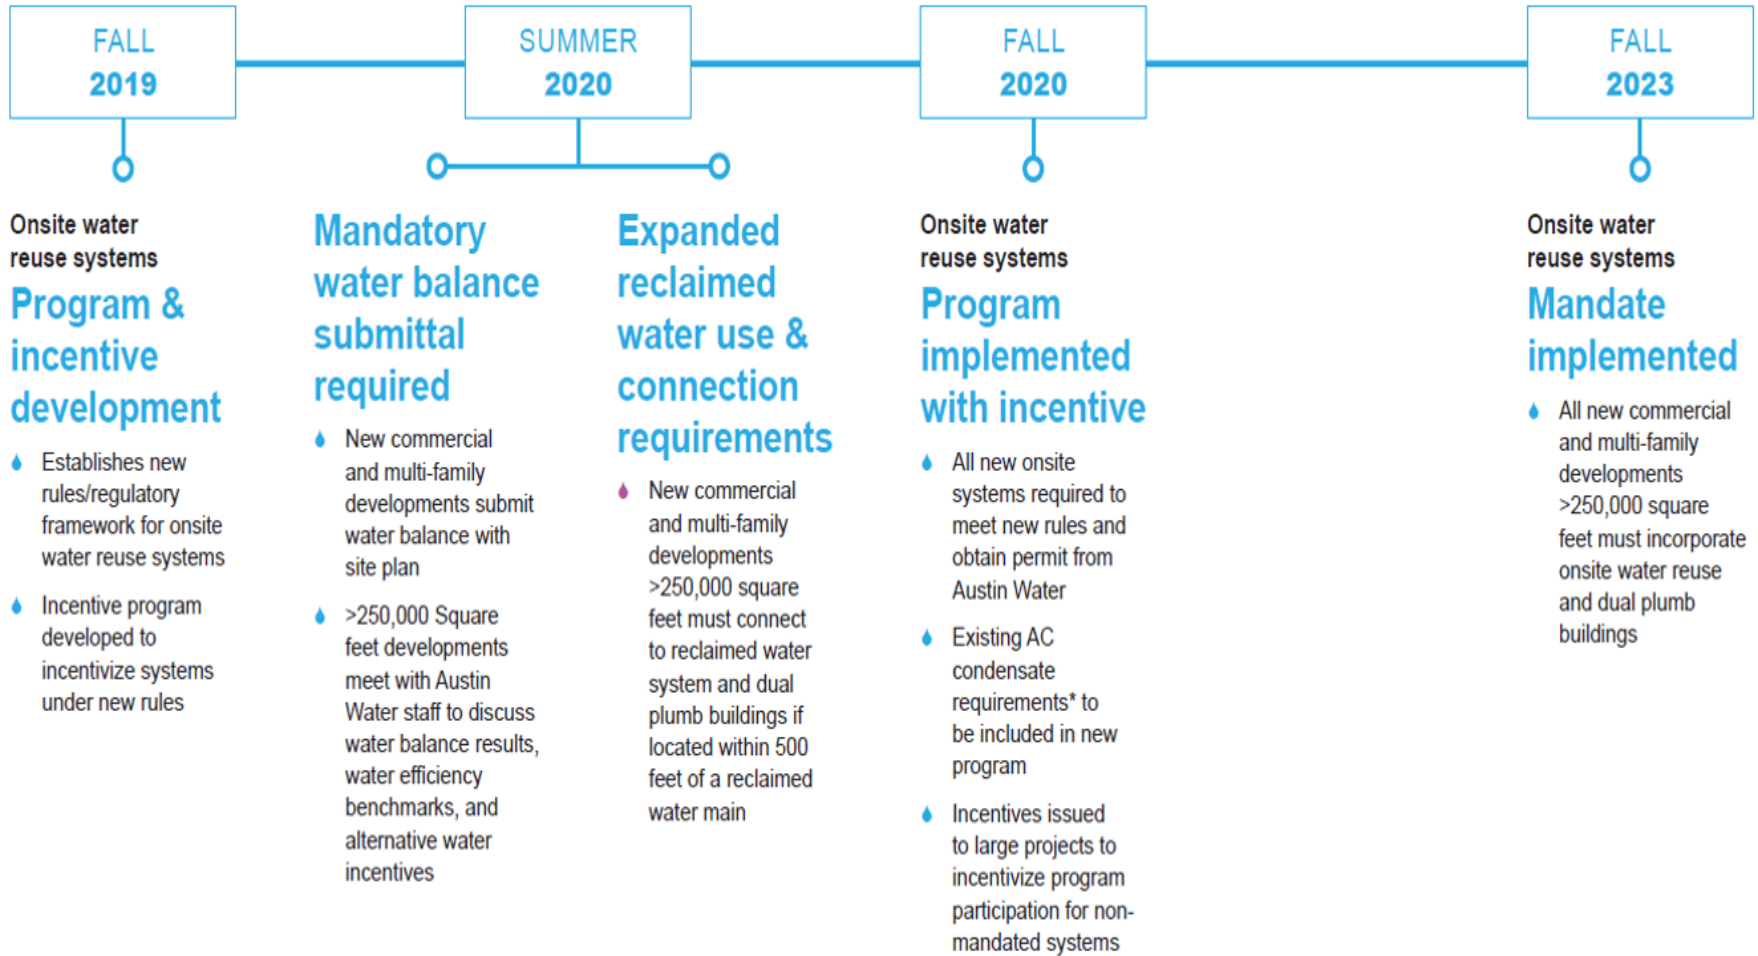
FALL
2019

SUMMER
2020

FALL
2020

FALL
2023

Onsite water reuse systems
Program & incentive development

- Establishes new rules/regulatory framework for onsite water reuse systems
- Incentive program developed to incentivize systems under new rules

Mandatory water balance submittal required

- New commercial and multi-family developments submit water balance with site plan
- >250,000 Square feet developments meet with Austin Water staff to discuss water balance results, water efficiency benchmarks, and alternative water incentives

Expanded reclaimed water use & connection requirements

- New commercial and multi-family developments >250,000 square feet must connect to reclaimed water system and dual plumb buildings if located within 500 feet of a reclaimed water main

Onsite water reuse systems
Program implemented with incentive

- All new onsite systems required to meet new rules and obtain permit from Austin Water
- Existing AC condensate requirements* to be included in new program
- Incentives issued to large projects to incentivize program participation for non-mandated systems

Onsite water reuse systems
Mandate implemented

- All new commercial and multi-family developments >250,000 square feet must incorporate onsite water reuse and dual plumb buildings